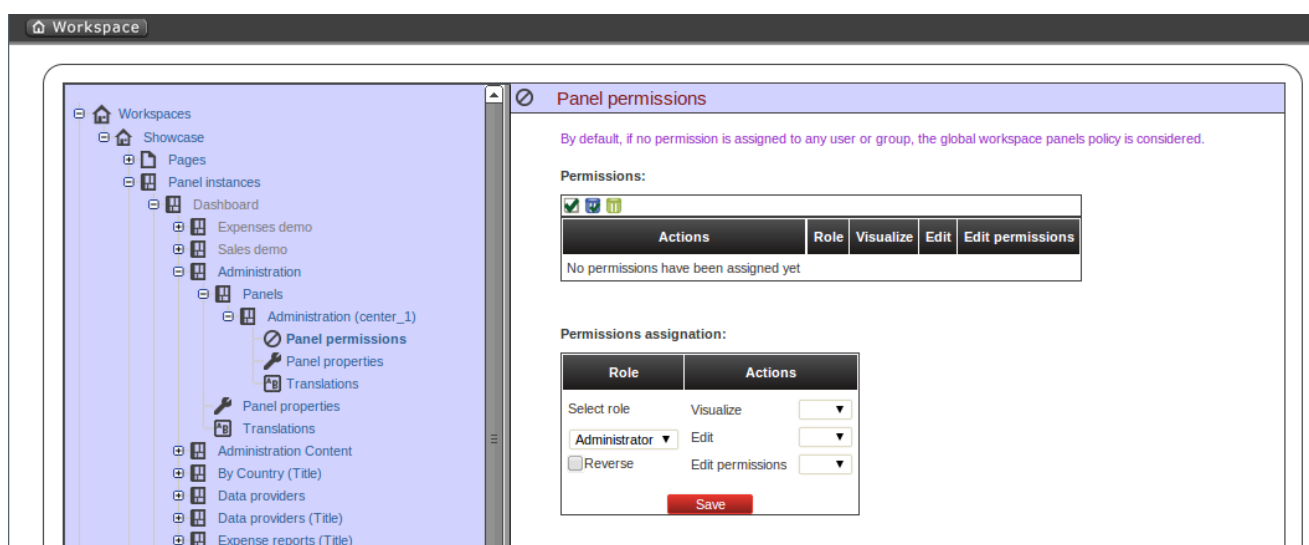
Workspace

Workspaces
Showcase
Pages
Panel instances
Dashboard
Expenses demo
Sales demo
Administration
Panels
Administration (center_1)
Panel permissions
Panel properties
Translations
Panel properties
Translations
Administration Content
By Country (Title)
Data providers
Data providers (Title)
Expense reports (Title)

Panel permissions

By default, if no permission is assigned to any user or group, the global workspace panels policy is considered.

Permissions:

| Actions | Role | Visualize | Edit | Edit permissions |
|---|---|---|---|---|
| No permissions have been assigned yet | | | | |

Permissions assignation:

| Role | Actions |
|---|---|
| Select role | Visualize |
| Administrator | Edit |
| Reverse | Edit permissions |

Save